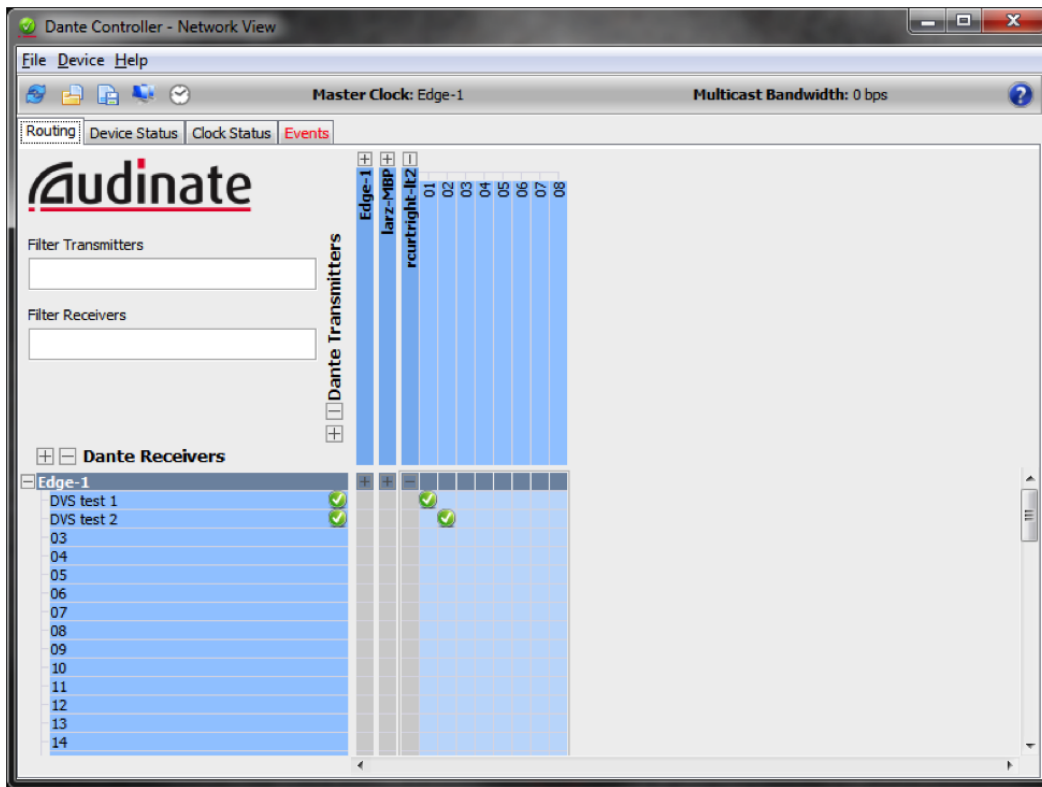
Dante Controller - Network View

File Device Help

Master Clock: Edge-1

Multicast Bandwidth: 0 bps

Routing | Device Status | Clock Status | Events

Audinate

Filter Transmitters

Filter Receivers

Dante Transmitters

Edge-1

larz-MBP

rcurtright-lt2

01 02 03 04 05 06 07 08

Dante Receivers

Edge-1

DVS test 1

DVS test 2

03

04

05

06

07

08

09

10

11

12

13

14